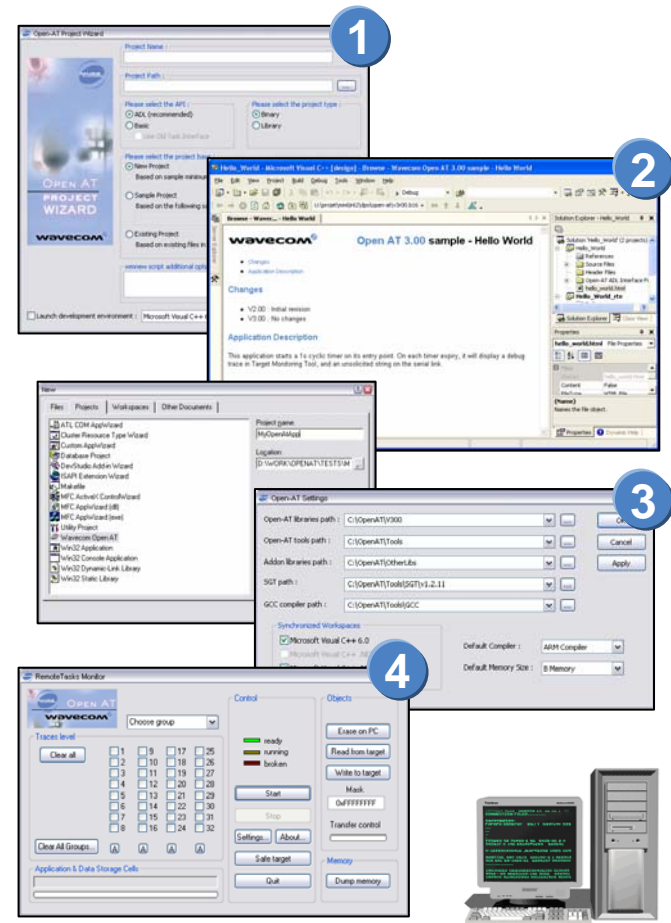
1

Open-AT Project Wizard

Project Name :

Project Path :

...

Please select the API :

ADL (recommended)

Basic

Use Old Task Interface

Please select the project type :

Binary

Library

Please select the project base

New Project

Based on sample minimum

Sample Project

Based on the following s

Existing Project

Based on existing files in

wmnew script additional opti

OPEN AT PROJECT WIZARD

wavecom

Launch development environment : Microsoft Visual C++ 6

2

Hello_World - Microsoft Visual C++ - [design] - Browse - Wavecom Open AT 3.00 sample - Hello World

File Edit View Project Build Debug Tools Window Help

Debug

Browse - Wavec... - Hello World

wavecom®

Open AT 3.00 sample - Hello World

Changes

Application Description

Changes

V2.00 : Initial revision

V3.00 : No changes

Application Description

This application starts a 1s cyclic timer on its entry point. On each timer expiry, it will display a debug trace in Target Monitoring Tool, and an unsolicited string on the serial link.

Solution Explorer - Hello_World

Solution 'Hello_World' (2 projects)

Hello_World

References

Source Files

Header Files

Open-AT ADL Interface Fi

hello_world.html

Hello_World_rte

Solution Explorer

Class View

Properties

hello_world.html File Properties

Content False

(Name)

Names the file object.

Properties

Dynamic Help

New

Files Projects Workspaces Other Documents

ATL COM AppWizard

Cluster Resource Type Wizard

Custom AppWizard

Database Project

DevStudio Add-in Wizard

ISAPI Extension Wizard

Makefile

MFC ActiveX ControlWizard

MFC AppWizard (dll)

MFC AppWizard (exe)

Utility Project

Wavecom Open AT

Win32 Application

Win32 Console Application

Win32 Dynamic-Link Library

Win32 Static Library

Project name:

MyOpenATApp

Location:

D:\WORK\OPENAT\TESTS\M

3

Open-AT Settings

Open-AT libraries path : C:\OpenAT\V300

Open-AT tools path : C:\OpenAT\Tools

Addon libraries path : C:\OpenAT\OtherLibs

SGT path : C:\OpenAT\Tools\SGT\v1.2.11

GCC compiler path : C:\OpenAT\Tools\GCC

OK

Cancel

Apply

Synchronized Workspaces

Microsoft Visual C++ 6.0

Default Compiler : ARM Compiler

Default Memory Size : 8 Memory

4

RemoteTasks Monitor

OPEN AT

wavecom

Choose group

Traces level

Clear all

1 2 3 4 5 6 7 8

9 10 11 12 13 14 15 16

17 18 19 20 21 22 23 24

25 26 27 28 29 30 31 32

Clear All Groups...

A A A A

Control

ready

running

broken

Start

Stop

Settings... About...

Safe target

Quit

Objects

Erase on PC

Read from target

Write to target

Mask

0xFFFFFFFF

Transfer control

Memory

Dump memory

Application & Data Storage Cells